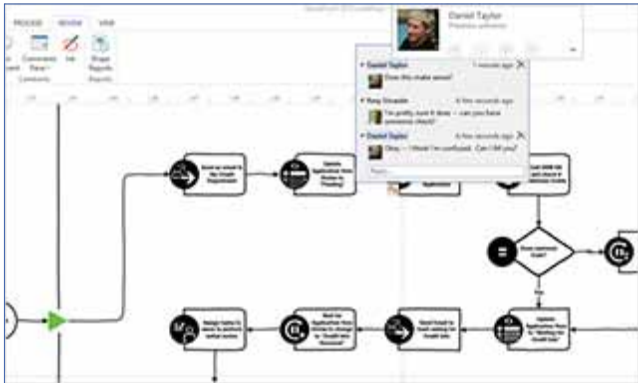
PROCESS REVIEW VIEW

Comments Pane Ink Shape Reports

Comments Reports

Daniel Taylor

Daniel Taylor 1 minute ago
Does this make sense?

Rory Donnelly A few seconds ago
I'm pretty sure it does – can you have someone check?

Daniel Taylor A few seconds ago
Okay – I think I'm confused. Can I IM you?

Reply...

Send an email to the Credit Department

Update Application Data (Status to "Pending")

Does applicant meet credit?

Yes

Update Application Data (Status to "Waiting for Credit Info")

Send Email to Sales asking for Credit Info

Wait for Application Data (Status to change to "Credit Info Received")

Assign Sales to perform verbal review

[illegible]